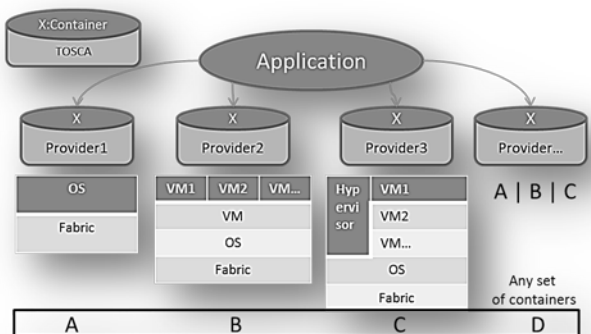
X:Container
TOSCA

Application

X
Provider1

X
Provider2

X
Provider3

X
Provider...

OS
Fabric

VM1 VM2 VM...
VM
OS
Fabric

Hypervisor
VM1
VM2
VM...
OS
Fabric

A | B | C

Any set of containers

A B C D